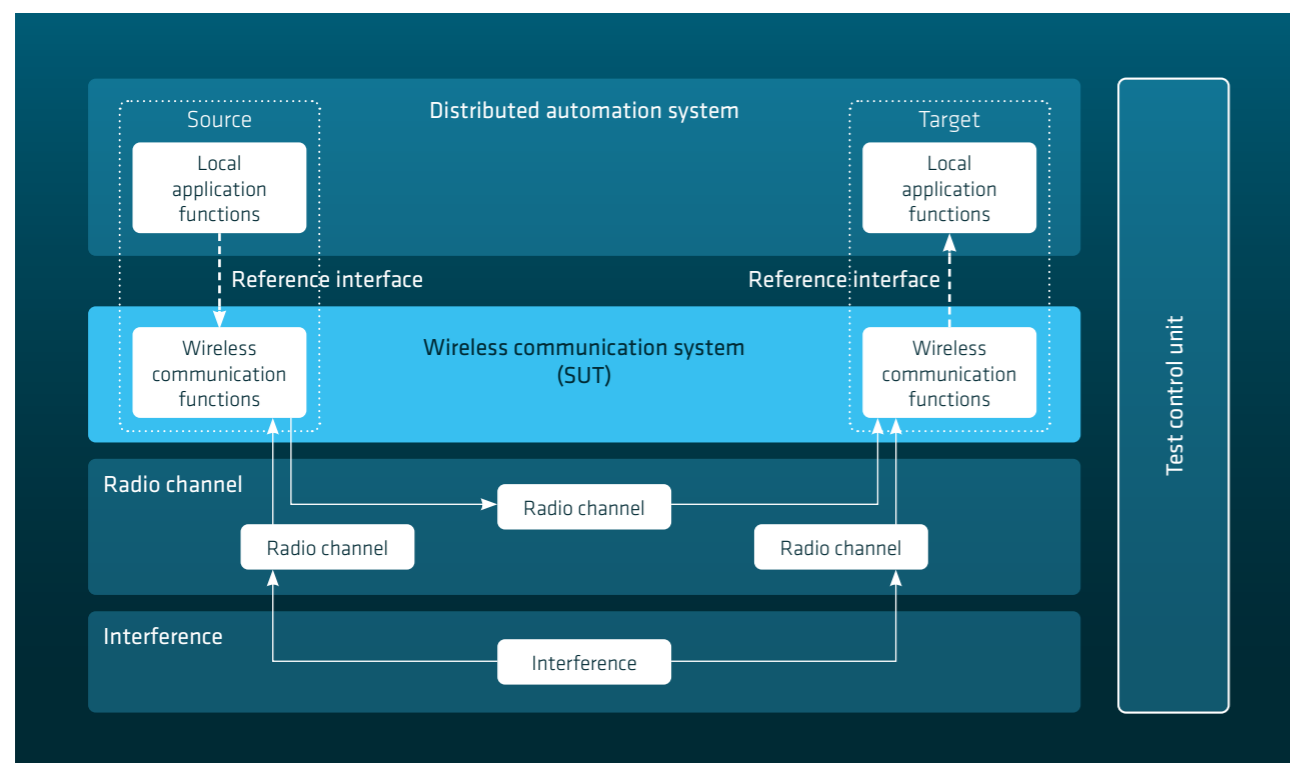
Distributed automation system

Source

Local application functions

Target

Local application functions

Reference interface

Reference interface

Wireless communication functions

Wireless communication system (SUT)

Wireless communication functions

Radio channel

Radio channel

Radio channel

Radio channel

Interference

Interference

Test control unit